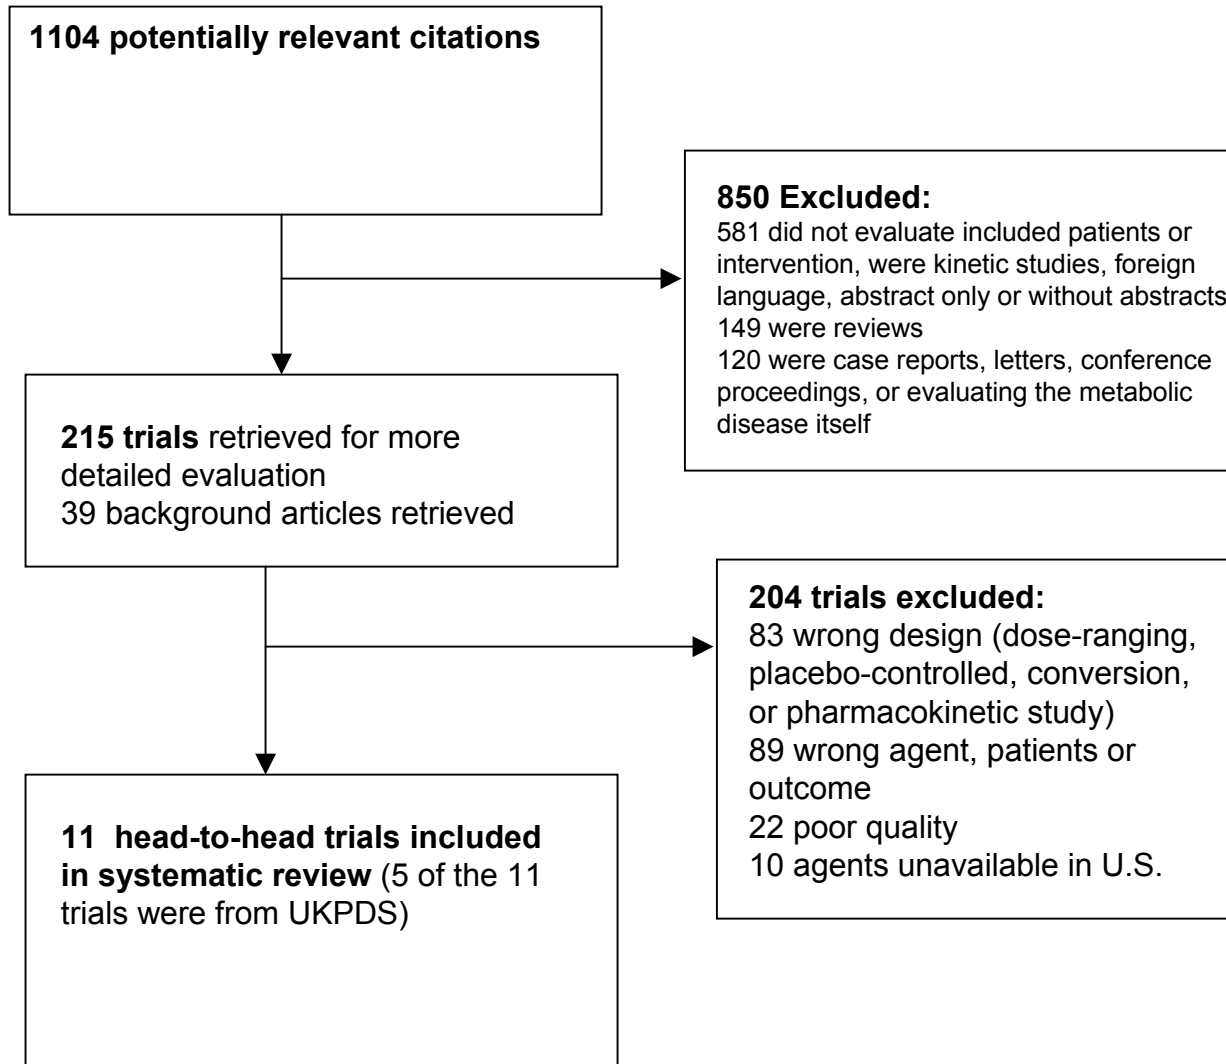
**1104 potentially relevant citations**

**850 Excluded:**
581 did not evaluate included patients or intervention, were kinetic studies, foreign language, abstract only or without abstracts
149 were reviews
120 were case reports, letters, conference proceedings, or evaluating the metabolic disease itself

**215 trials** retrieved for more detailed evaluation
39 background articles retrieved

**204 trials excluded:**
83 wrong design (dose-ranging, placebo-controlled, conversion, or pharmacokinetic study)
89 wrong agent, patients or outcome
22 poor quality
10 agents unavailable in U.S.

**11 head-to-head trials included in systematic review** (5 of the 11 trials were from UKPDS)